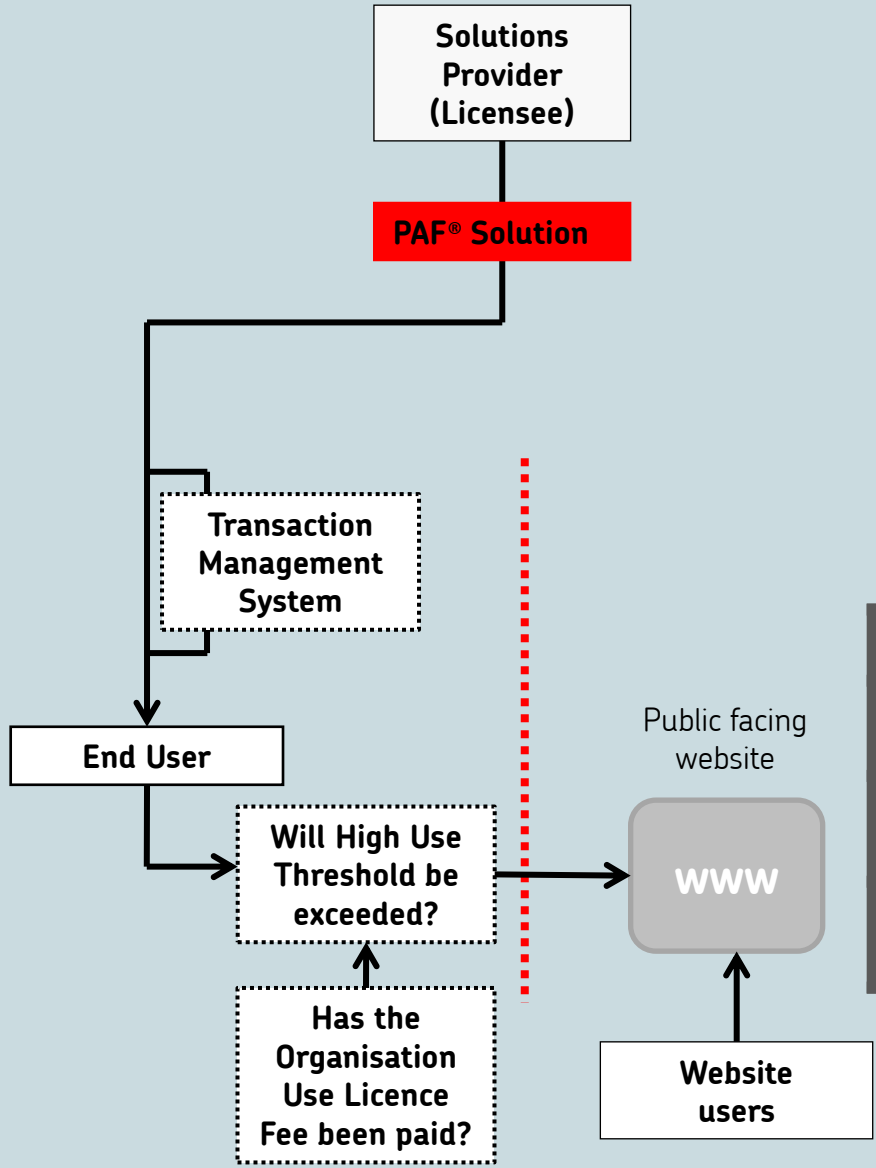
Solutions Provider (Licensee)

PAF® Solution

Transaction Management System

End User

Will High Use Threshold be exceeded?

Has the Organisation Use Licence Fee been paid?

Public facing website

www

Website users